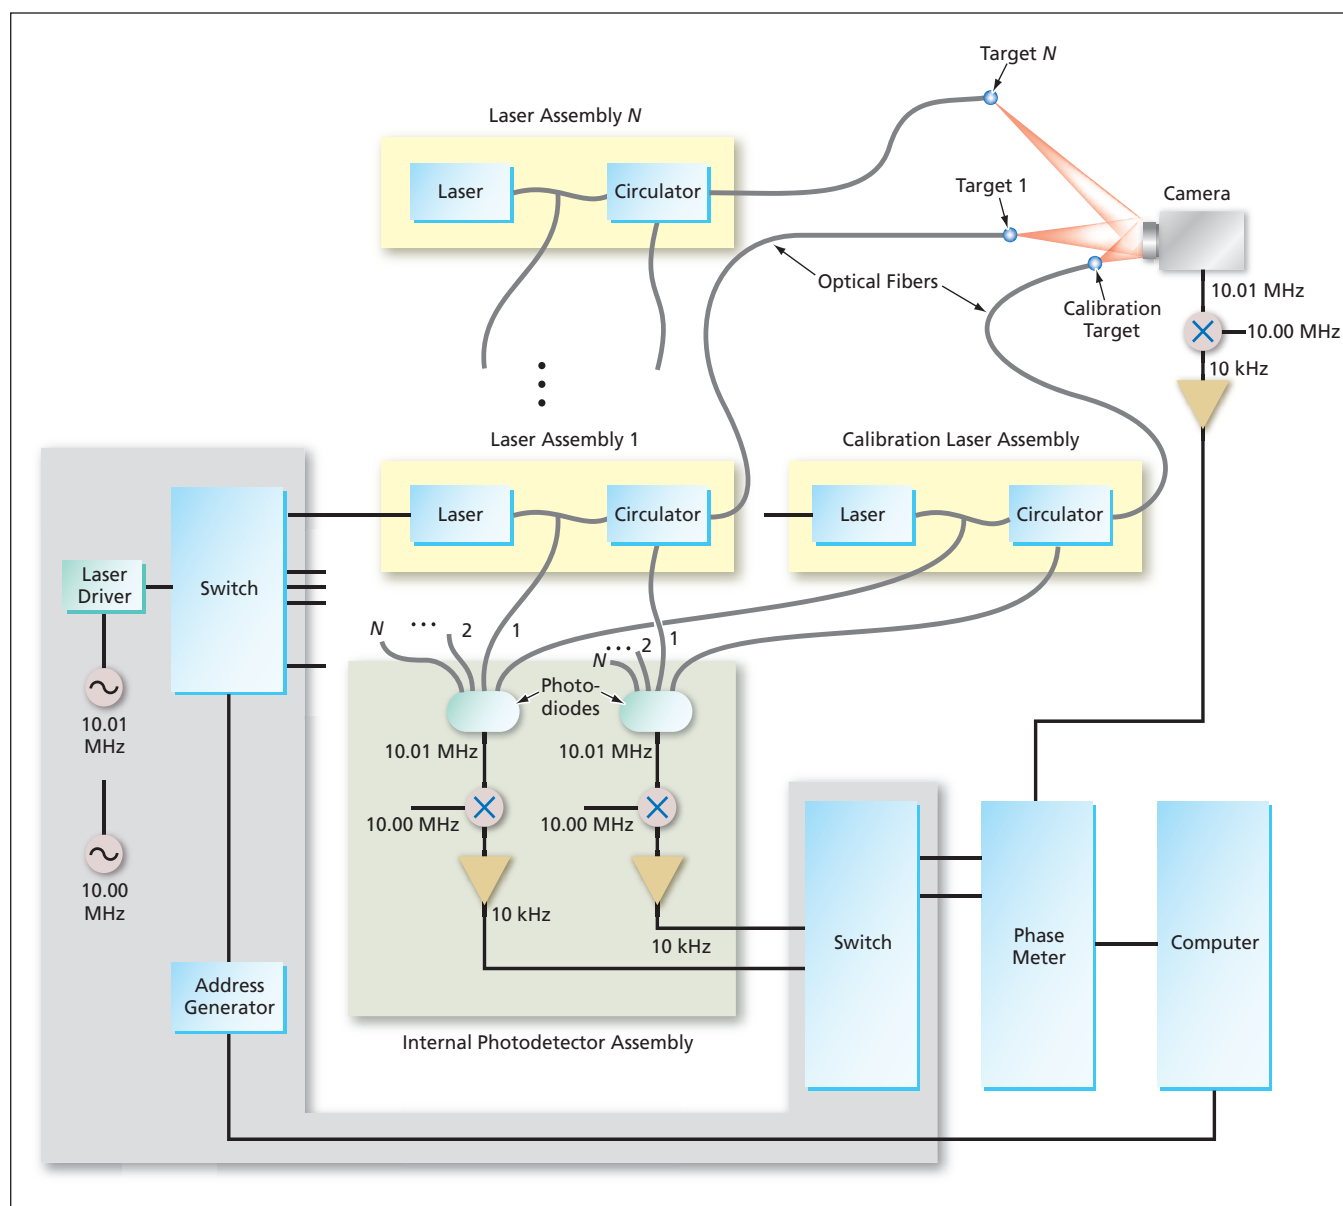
Target $N$

Laser Assembly $N$

Laser

Circulator

Target 1

Camera

Optical Fibers

Calibration Target

10.01 MHz

10.00 MHz

10 kHz

Laser Assembly 1

Calibration Laser Assembly

Laser

Circulator

Laser

Circulator

Laser Driver

Switch

$N$ ... 2 1

$N$ ... 2 1

Photo-diodes

10.01 MHz

10.01 MHz

10.01 MHz

10.00 MHz

10.00 MHz

10.00 MHz

10 kHz

10 kHz

Switch

Phase Meter

Computer

Address Generator

Internal Photodetector Assembly